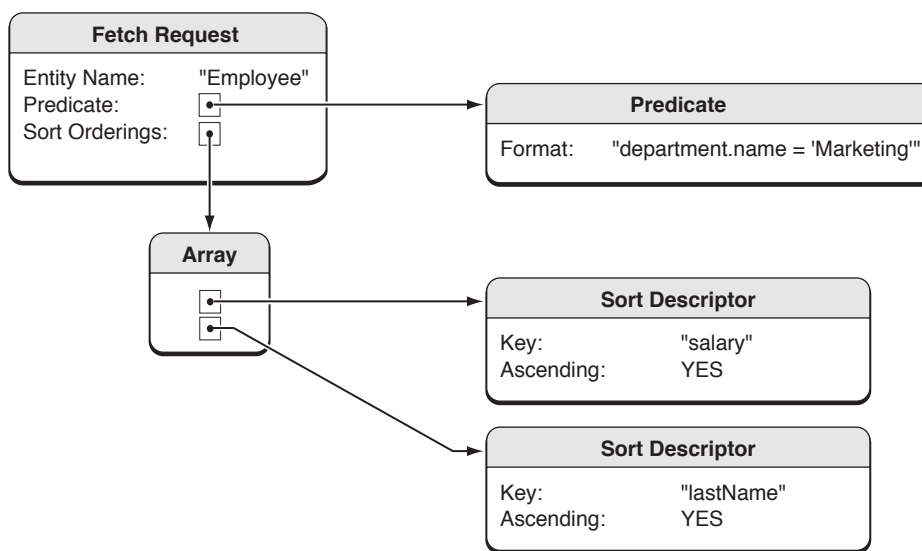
Fetch Request

Entity Name: "Employee"
Predicate:
Sort Orderings:

Predicate

Format: "department.name = 'Marketing'"

Array

Sort Descriptor

Key: "salary"
Ascending: YES

Sort Descriptor

Key: "lastName"
Ascending: YES